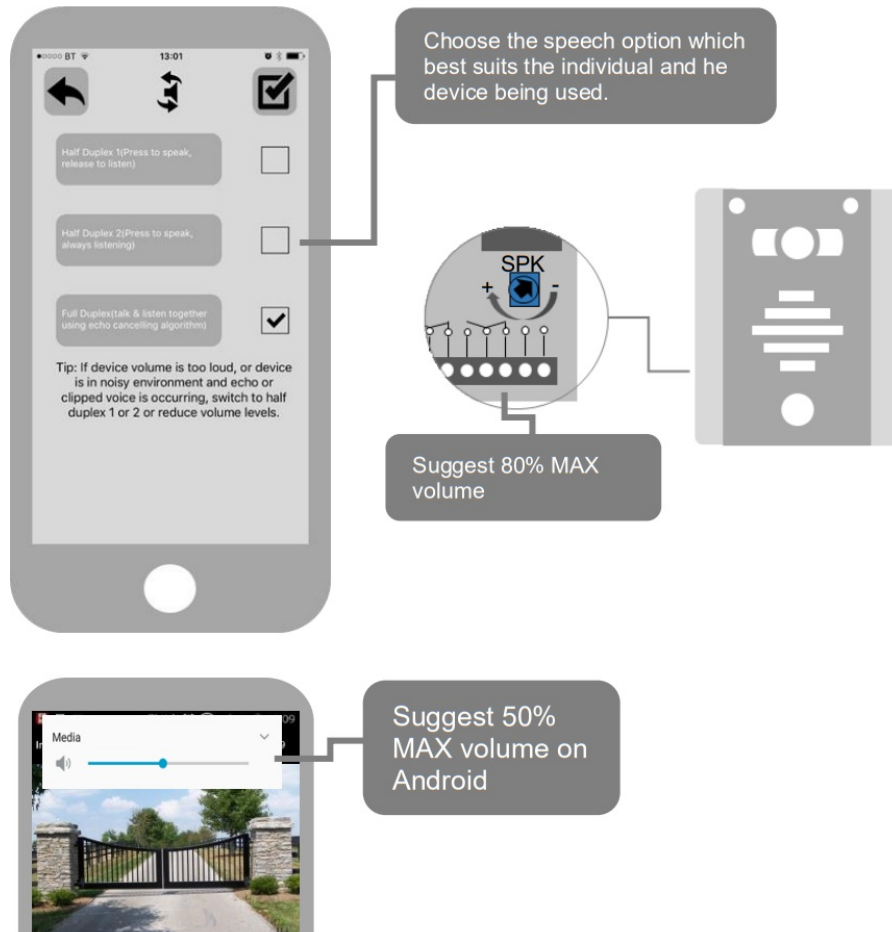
●○○○○ BT 13:01

Half Duplex 1(Press to speak, release to listen)

Half Duplex 2(Press to speak, always listening)

Full Duplex(talk & listen together using echo cancelling algorithm)

Tip: If device volume is too loud, or device is in noisy environment and echo or clipped voice is occurring, switch to half duplex 1 or 2 or reduce volume levels.

Choose the speech option which best suits the individual and he device being used.

SPK
+ -

Suggest 80% MAX volume

Media

Suggest 50% MAX volume on Android